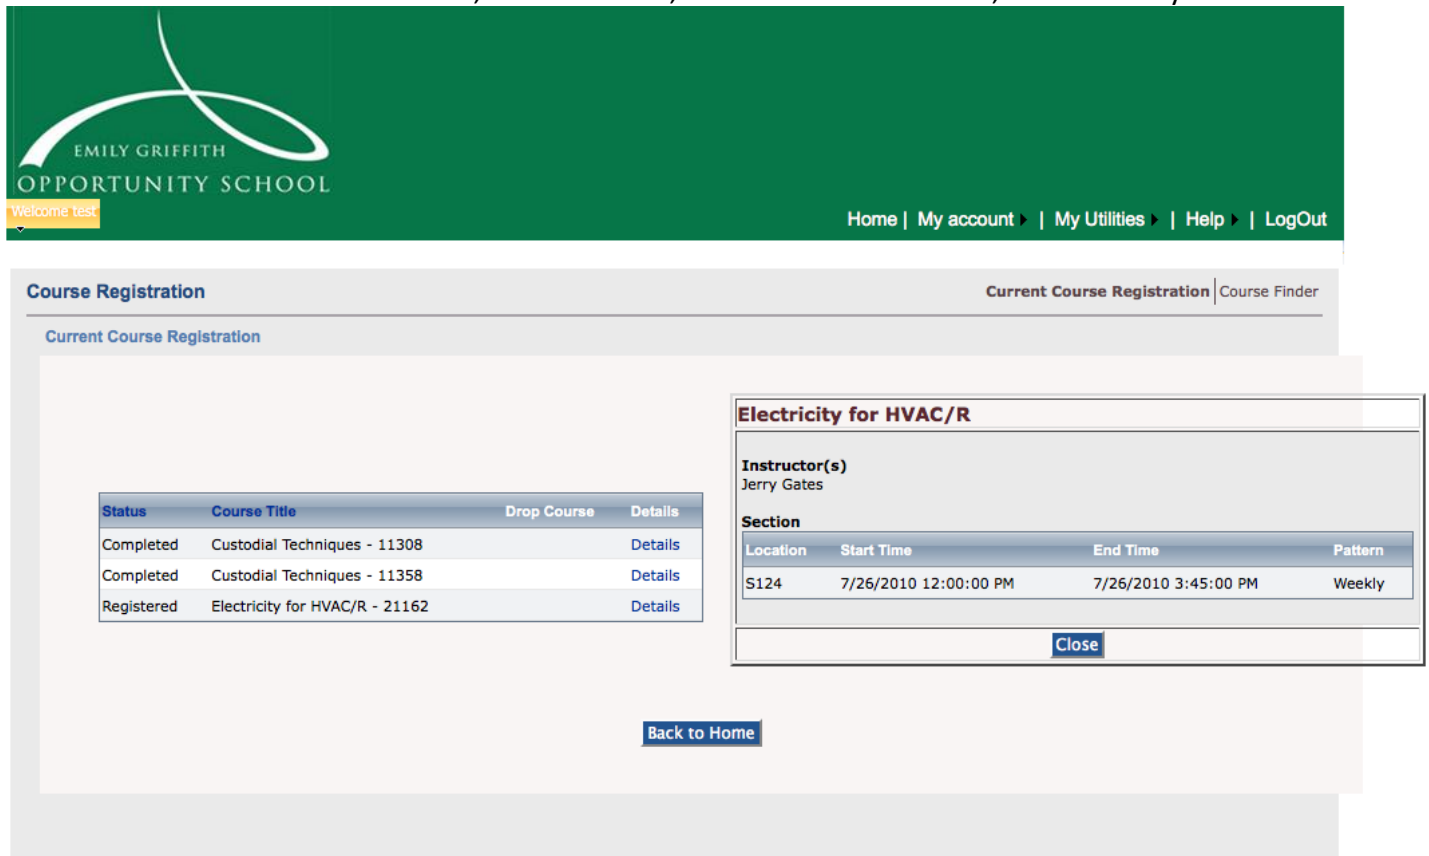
EMILY GRIFFITH
OPPORTUNITY SCHOOL

Welcome test

Home | My account | My Utilities | Help | LogOut

Course Registration

Current Course Registration | Course Finder

Current Course Registration

| Status | Course Title | Drop Course | Details |
|---|---|---|---|
| Completed | Custodial Techniques - 11308 | | Details |
| Completed | Custodial Techniques - 11358 | | Details |
| Registered | Electricity for HVAC/R - 21162 | | Details |

Electricity for HVAC/R

Instructor(s)
Jerry Gates

Section

| Location | Start Time | End Time | Pattern |
|---|---|---|---|
| S124 | 7/26/2010 12:00:00 PM | 7/26/2010 3:45:00 PM | Weekly |

Close

Back to Home